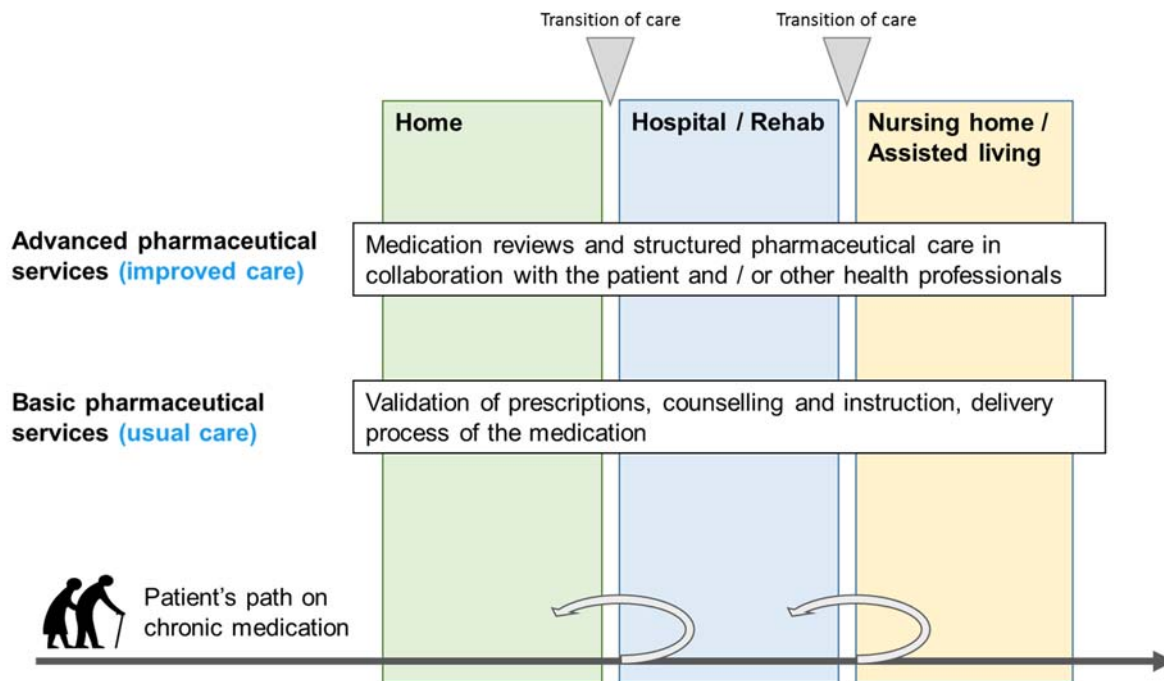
Transition of care

Transition of care

Home

Hospital / Rehab

Nursing home / Assisted living

Advanced pharmaceutical services (improved care)

Medication reviews and structured pharmaceutical care in collaboration with the patient and / or other health professionals

Basic pharmaceutical services (usual care)

Validation of prescriptions, counselling and instruction, delivery process of the medication

Patient's path on chronic medication